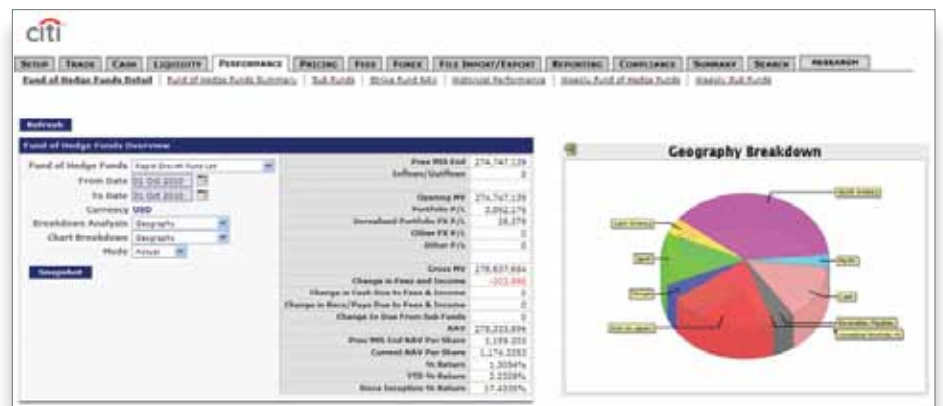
citi

SETUP | TRADE | CASH | LIQUIDITY | PERFORMANCE | PRICING | FEES | FOREX | FILE IMPORT/EXPORT | REPORTING | COMPLIANCE | SUMMARY | SEARCH | RESEARCH

Fund of Hedge Funds Detail | Fund of Hedge Funds Summary | Sub Funds | Drive Fund Info | Historical Performance | Graphs Fund of Hedge Funds | Graphs Sub Funds

Refresh

Fund of Hedge Funds Overview

Fund of Hedge Funds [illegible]
From Date 01 Oct 2010
To Date 31 Oct 2010
Currency USD
Breakdown Analysis Geography
Chart Breakdown Geography
Mode Actual

Snapshot

| | |
|---|---|
| Prev Mth End | 274,747,139 |
| Inflows/Outflows | 0 |
| Opening MV | 274,747,139 |
| Portfolio P/L | 3,092,176 |
| Unrealised Portfolio FX P/L | 28,379 |
| Other FX P/L | 0 |
| Other P/L | 0 |
| Gross MV | 278,037,684 |
| Change in Fees and Income | -103,885 |
| Change in Cash Due to Fees & Income | 0 |
| Change in Recs/Pays Due to Fees & Income | 0 |
| Change In Due From Sub Funds | 0 |
| NAV | 278,233,894 |
| Prev Mth End NAV Per Share | 1,159.355 |
| Current NAV Per Share | 1,174.3352 |
| % Return | 1.3054% |
| YTD % Return | 3.3328% |
| Since Inception % Return | 17.4335% |

Geography Breakdown

North America
Latin America
Japan
Europe
Asia ex Japan
Middle East
Cash
Receivables Payables
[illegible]